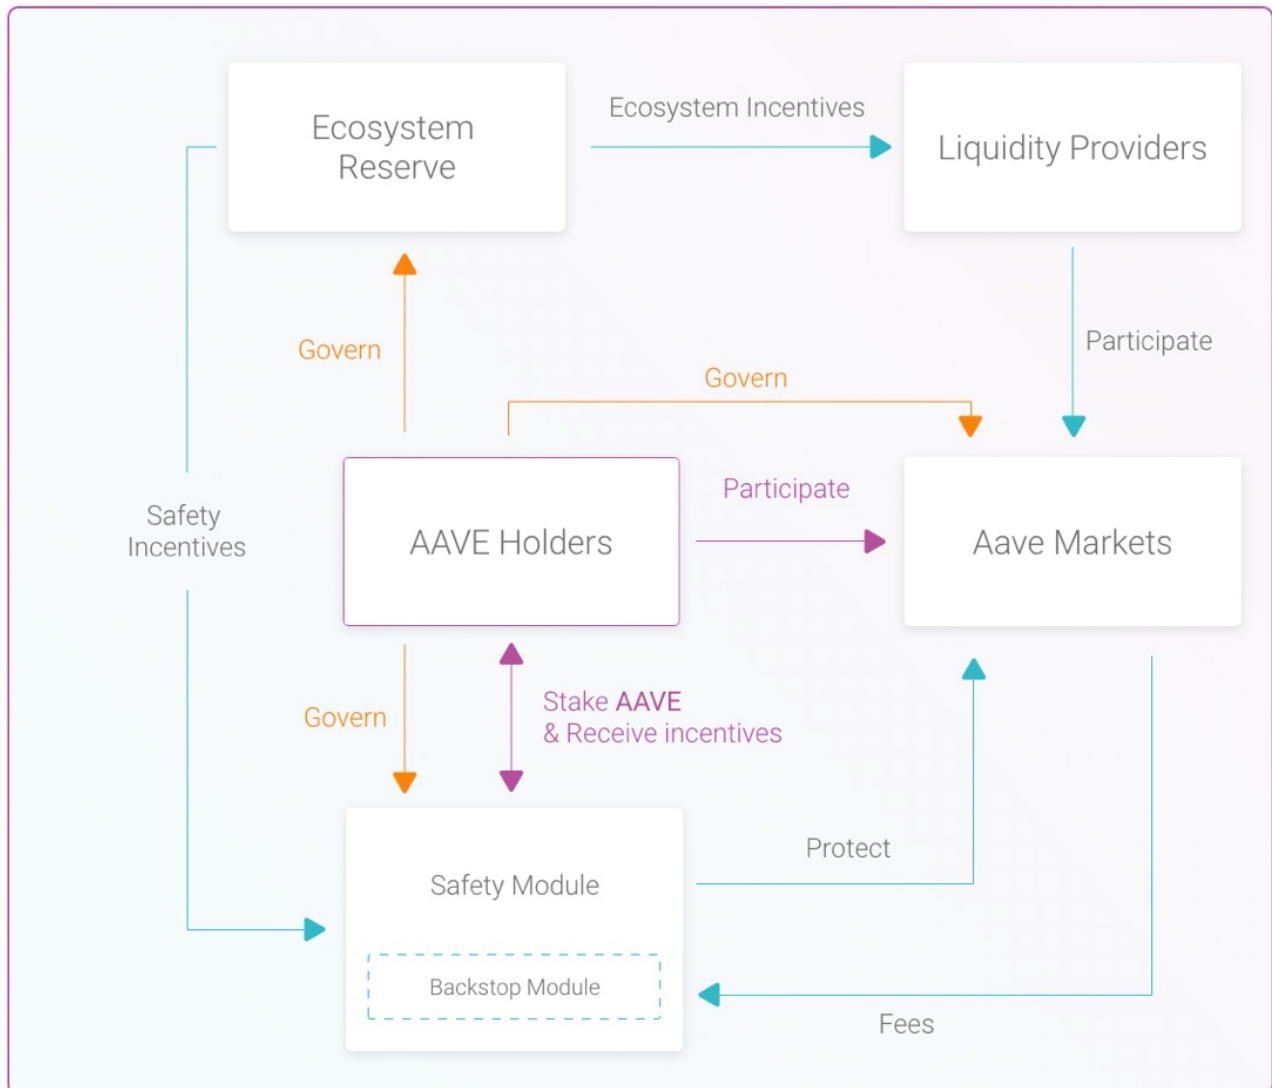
Ecosystem Reserve

Ecosystem Incentives

Liquidity Providers

Govern

Participate

Govern

Safety Incentives

AAVE Holders

Participate

Aave Markets

Govern

Stake AAVE
& Receive incentives

Protect

Safety Module

Backstop Module

Fees